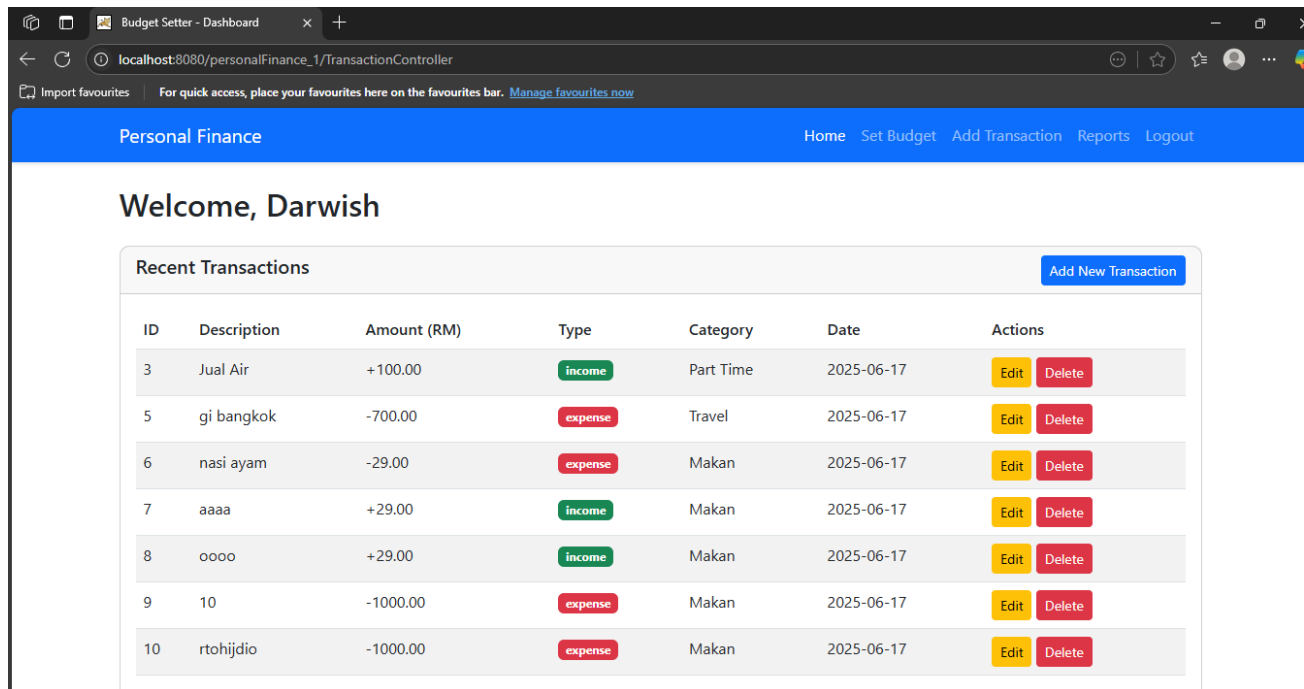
Budget Setter - Dashboard

localhost:8080/personalFinance_1/TransactionController

Import favourites | For quick access, place your favourites here on the favourites bar. Manage favourites now

Personal Finance

Home Set Budget Add Transaction Reports Logout

Welcome, Darwish

Recent Transactions

Add New Transaction

| ID | Description | Amount (RM) | Type | Category | Date | Actions |
|---|---|---|---|---|---|---|
| 3 | Jual Air | +100.00 | income | Part Time | 2025-06-17 | Edit Delete |
| 5 | gi bangkok | -700.00 | expense | Travel | 2025-06-17 | Edit Delete |
| 6 | nasi ayam | -29.00 | expense | Makan | 2025-06-17 | Edit Delete |
| 7 | aaaa | +29.00 | income | Makan | 2025-06-17 | Edit Delete |
| 8 | oooo | +29.00 | income | Makan | 2025-06-17 | Edit Delete |
| 9 | 10 | -1000.00 | expense | Makan | 2025-06-17 | Edit Delete |
| 10 | rtohijdio | -1000.00 | expense | Makan | 2025-06-17 | Edit Delete |